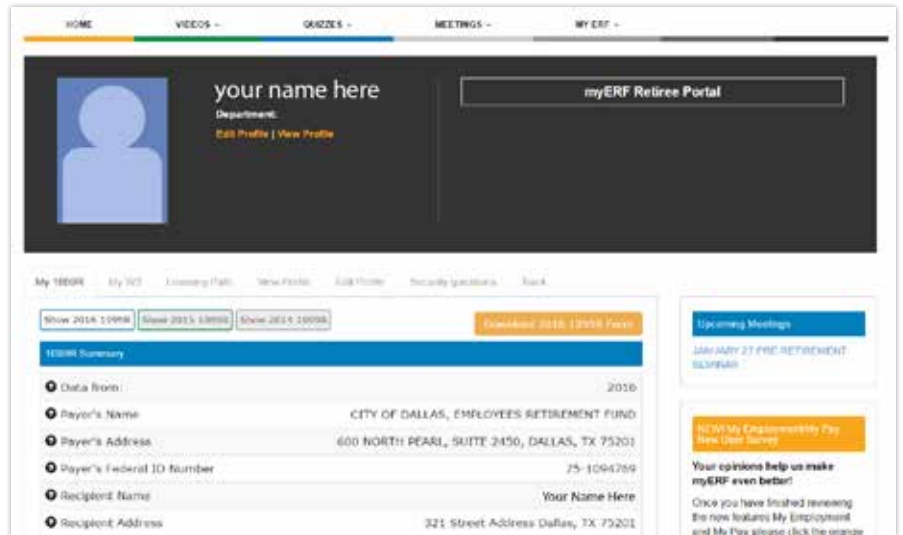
HOME VIDEOS ⌄ QUIZZES ⌄ MEETINGS ⌄ MY ERF ⌄

your name here

Department:

Edit Profile | View Profile

myERF Retiree Portal

My 1099R My W2 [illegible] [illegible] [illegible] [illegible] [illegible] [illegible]

Show 2016 1099R Show 2015 1099R Show 2014 1099R

Download 2016 1099R Form

1099R Summary

Data from: 2016

Payer's Name CITY OF DALLAS, EMPLOYEES RETIREMENT FUND

Payer's Address 600 NORTH PEARL, SUITE 2450, DALLAS, TX 75201

Payer's Federal ID Number 75-1094769

Recipient Name Your Name Here

Recipient Address 321 Street Address Dallas, TX 75201

Upcoming Meetings

JANUARY 27 PRE RETIREMENT SEMINAR

NEW! My Employment/My Pay New User Survey

Your opinions help us make myERF even better!

Once you have finished reviewing the new features My Employment and My Pay please click the orange